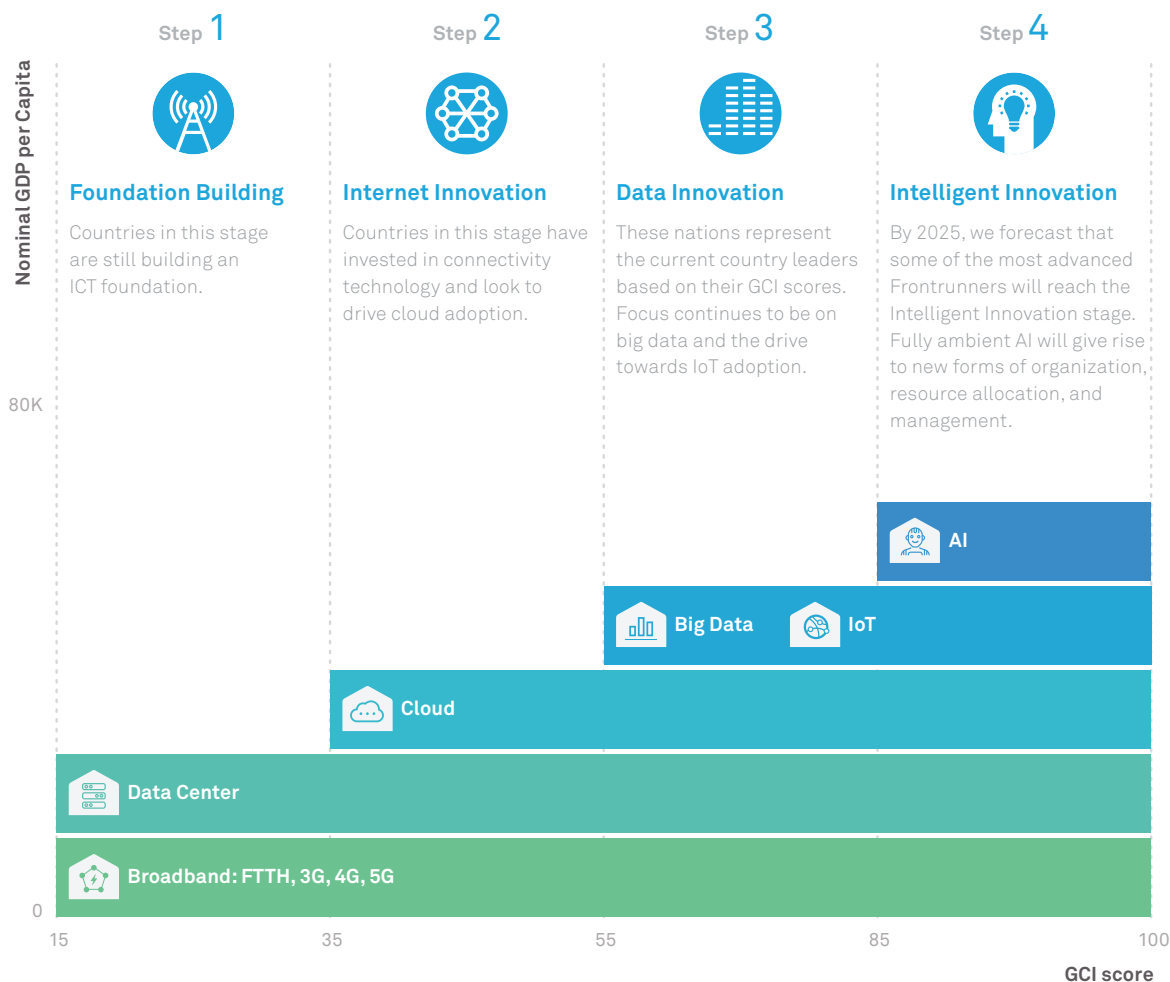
Step 1
Foundation Building
Countries in this stage are still building an ICT foundation.

Step 2
Internet Innovation
Countries in this stage have invested in connectivity technology and look to drive cloud adoption.

Step 3
Data Innovation
These nations represent the current country leaders based on their GCI scores. Focus continues to be on big data and the drive towards IoT adoption.

Step 4
Intelligent Innovation
By 2025, we forecast that some of the most advanced Frontrunners will reach the Intelligent Innovation stage. Fully ambient AI will give rise to new forms of organization, resource allocation, and management.

Nominal GDP per Capita
80K
0

AI
Big Data
IoT
Cloud
Data Center
Broadband: FTTH, 3G, 4G, 5G

15
35
55
85
100
GCI score